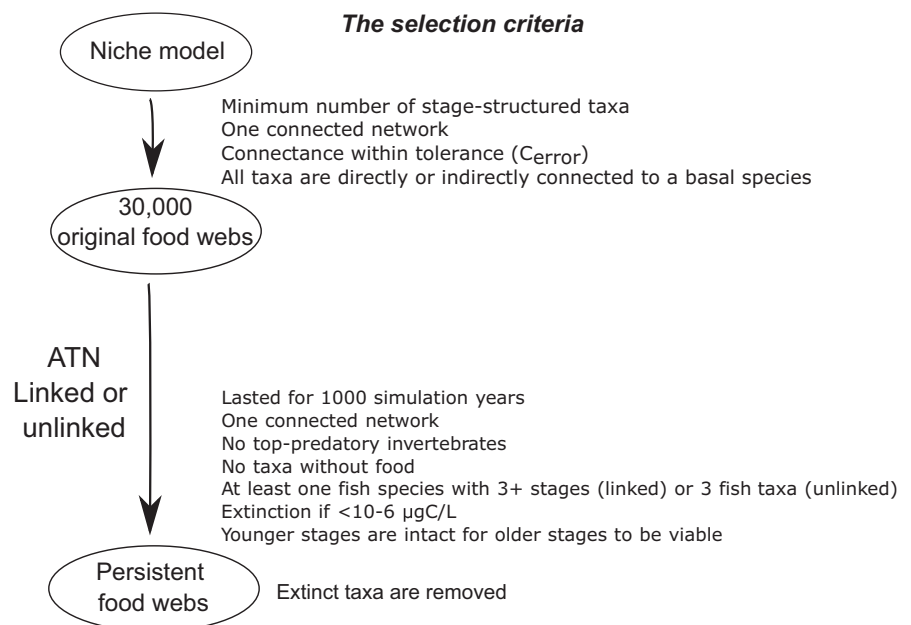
*The selection criteria*

Niche model

Minimum number of stage-structured taxa
One connected network
Connectance within tolerance ($C_{error}$)
All taxa are directly or indirectly connected to a basal species

30,000 original food webs

ATN Linked or unlinked

Lasted for 1000 simulation years
One connected network
No top-predatory invertebrates
No taxa without food
At least one fish species with 3+ stages (linked) or 3 fish taxa (unlinked)
Extinction if <10-6 μgC/L
Younger stages are intact for older stages to be viable

Persistent food webs

Extinct taxa are removed